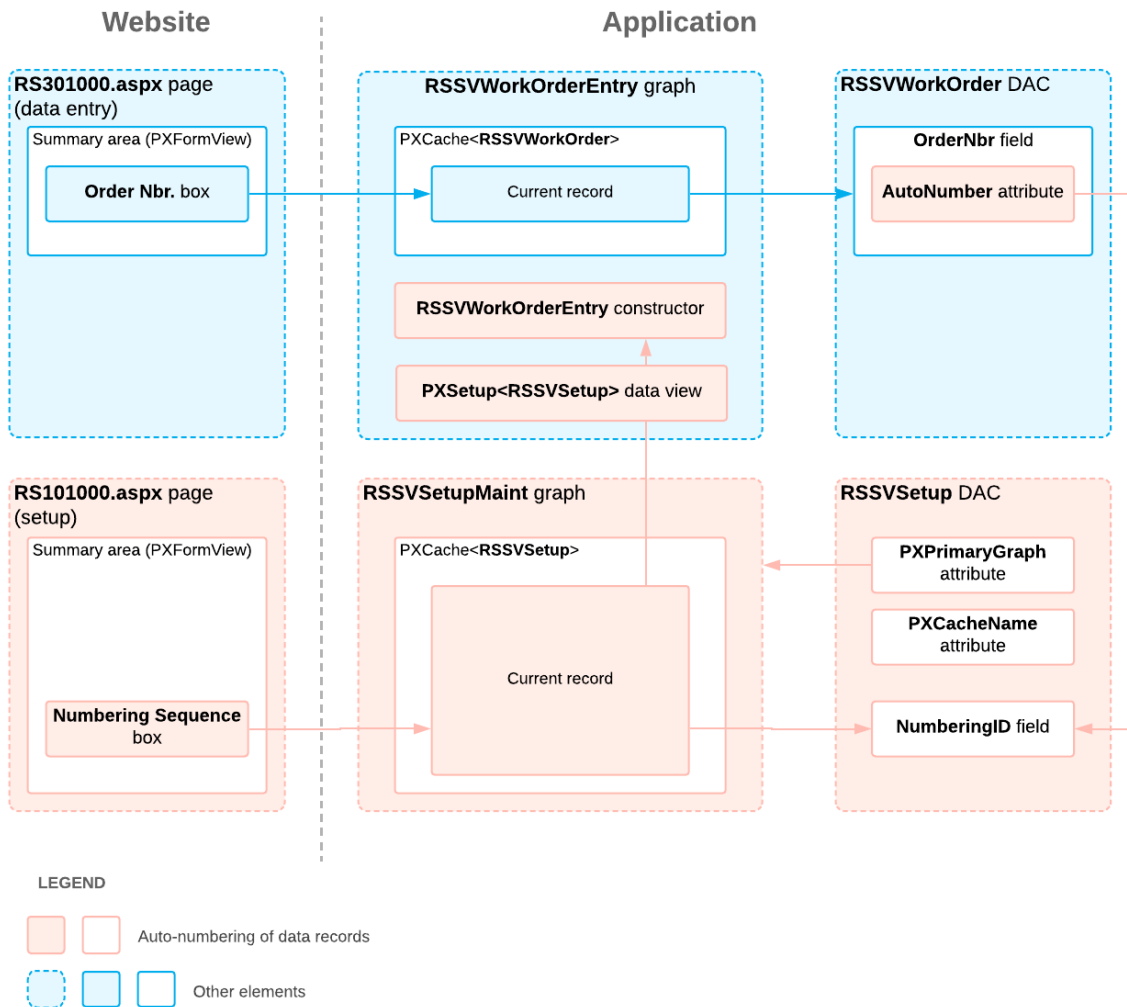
Website

Application

RS301000.aspx page (data entry)

Summary area (PXFormView)

Order Nbr. box

RSSVWorkOrderEntry graph

PXCache<RSSVWorkOrder>

Current record

RSSVWorkOrderEntry constructor

PXSetup<RSSVSetup> data view

RSSVWorkOrder DAC

OrderNbr field

AutoNumber attribute

RS101000.aspx page (setup)

Summary area (PXFormView)

Numbering Sequence box

RSSVSetupMaint graph

PXCache<RSSVSetup>

Current record

RSSVSetup DAC

PXPrimaryGraph attribute

PXCacheName attribute

NumberingID field

LEGEND

Auto-numbering of data records

Other elements